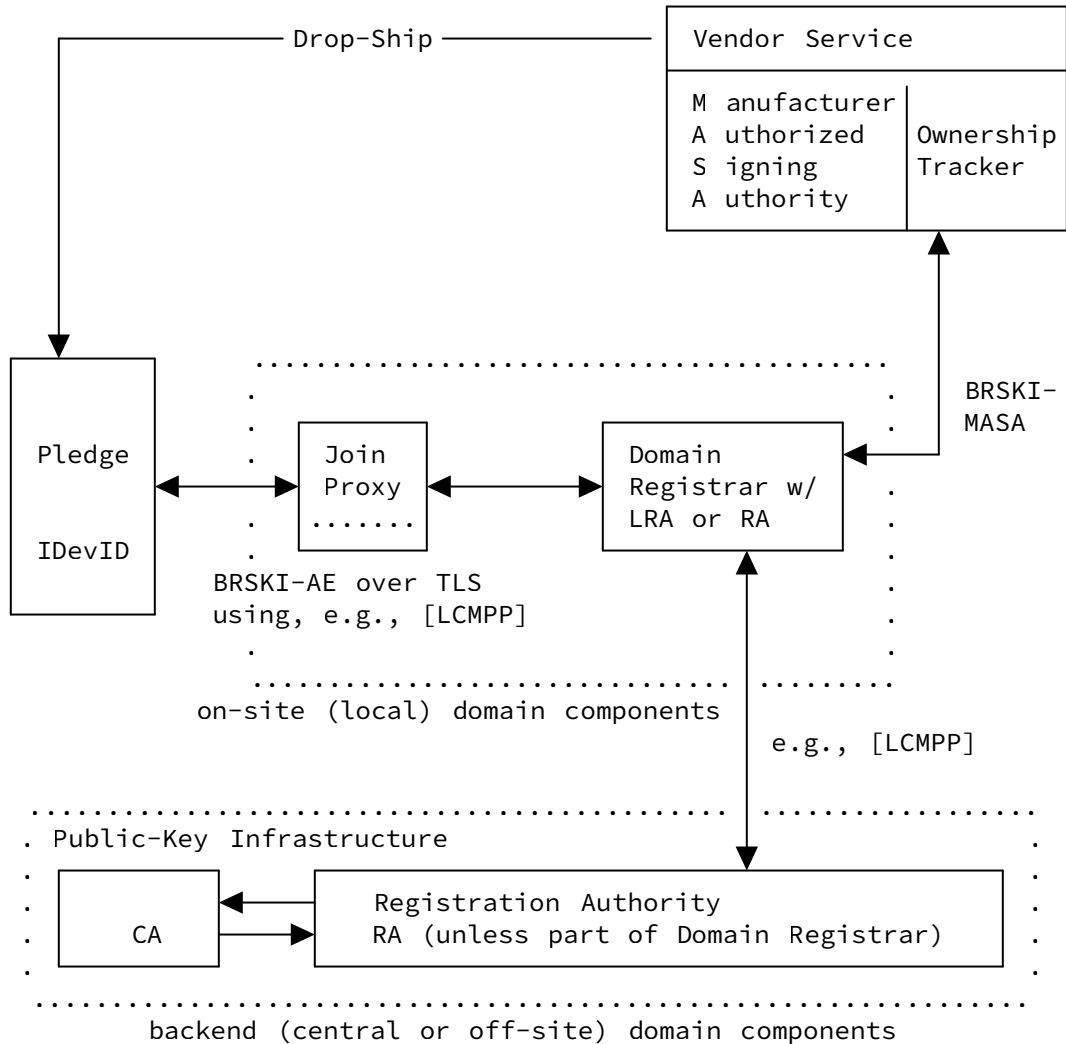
Drop-Ship

Vendor Service

M anufacturer
A uthorized
S igning
A uthority

Ownership
Tracker

BRSKI-
MASA

Pledge

IDevID

Join
Proxy
.......

Domain
Registrar w/
LRA or RA

BRSKI-AE over TLS
using, e.g., [LCMPP]

on-site (local) domain components

e.g., [LCMPP]

Public-Key Infrastructure

CA

Registration Authority
RA (unless part of Domain Registrar)

backend (central or off-site) domain components